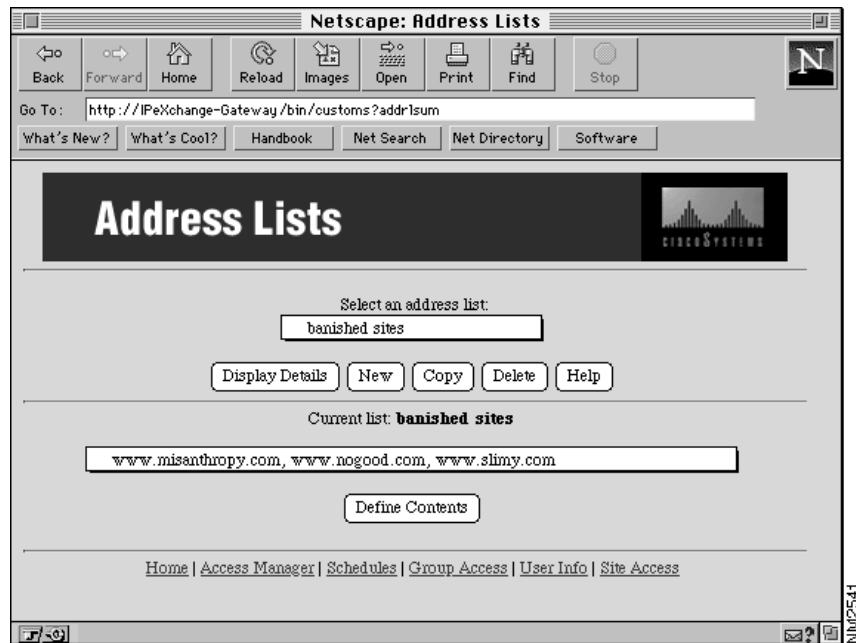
Netscape: Address Lists

Back | Forward | Home | Reload | Images | Open | Print | Find | Stop

N

Go To: http://IPeXchange-Gateway/bin/customs?addrlsum

What's New? | What's Cool? | Handbook | Net Search | Net Directory | Software

Address Lists

CISCO SYSTEMS

Select an address list:

banished sites

Display Details | New | Copy | Delete | Help

Current list: **banished sites**

www.misanthropy.com, www.nogood.com, www.slimy.com

Define Contents

Home | Access Manager | Schedules | Group Access | User Info | Site Access

NM2541